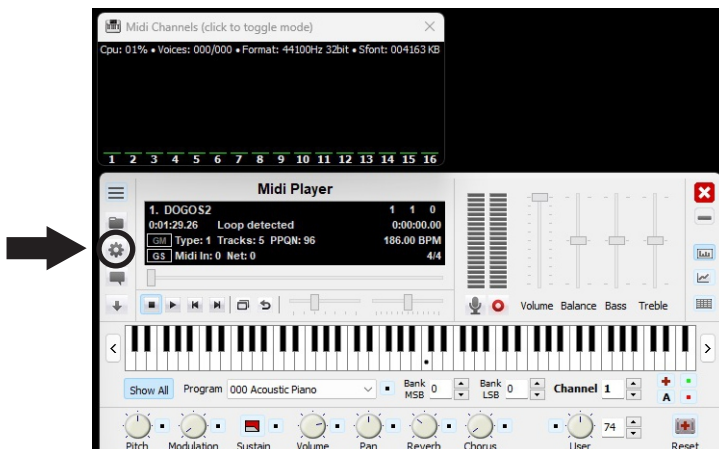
Midi Channels (click to toggle mode)

Cpu: 01% • Voices: 000/000 • Format: 44100Hz 32bit • Sfont: 004163 KB

1 2 3 4 5 6 7 8 9 10 11 12 13 14 15 16

Midi Player

1. DOGOS2 1 1 0
0:01:29.26 Loop detected 0:00:00.00
GM Type: 1 Tracks: 5 PPQN: 96 186.00 BPM
GS Midi In: 0 Net: 0 4/4

Volume Balance Bass Treble

Show All Program 000 Acoustic Piano Bank MSB 0 Bank LSB 0 Channel 1

A

74

Pitch Modulation Sustain Volume Pan Reverb Chorus User Reset